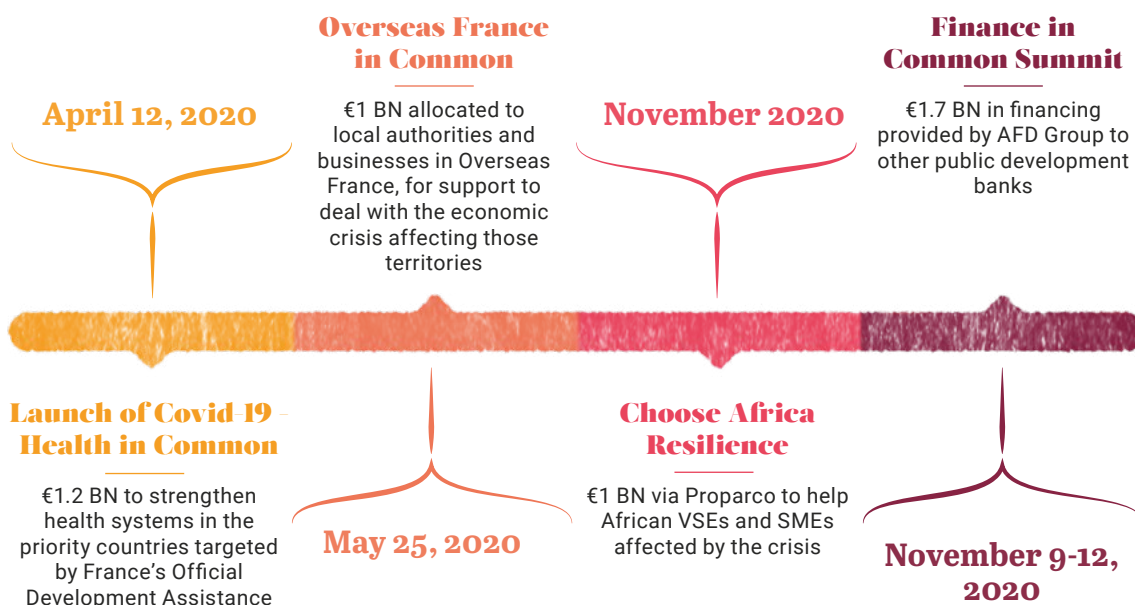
April 12, 2020

Launch of Covid-19 - Health in Common

€1.2 BN to strengthen health systems in the priority countries targeted by France's Official Development Assistance

Overseas France in Common

€1 BN allocated to local authorities and businesses in Overseas France, for support to deal with the economic crisis affecting those territories

May 25, 2020

November 2020

Choose Africa Resilience

€1 BN via Proparco to help African VSEs and SMEs affected by the crisis

Finance in Common Summit

€1.7 BN in financing provided by AFD Group to other public development banks

November 9-12, 2020